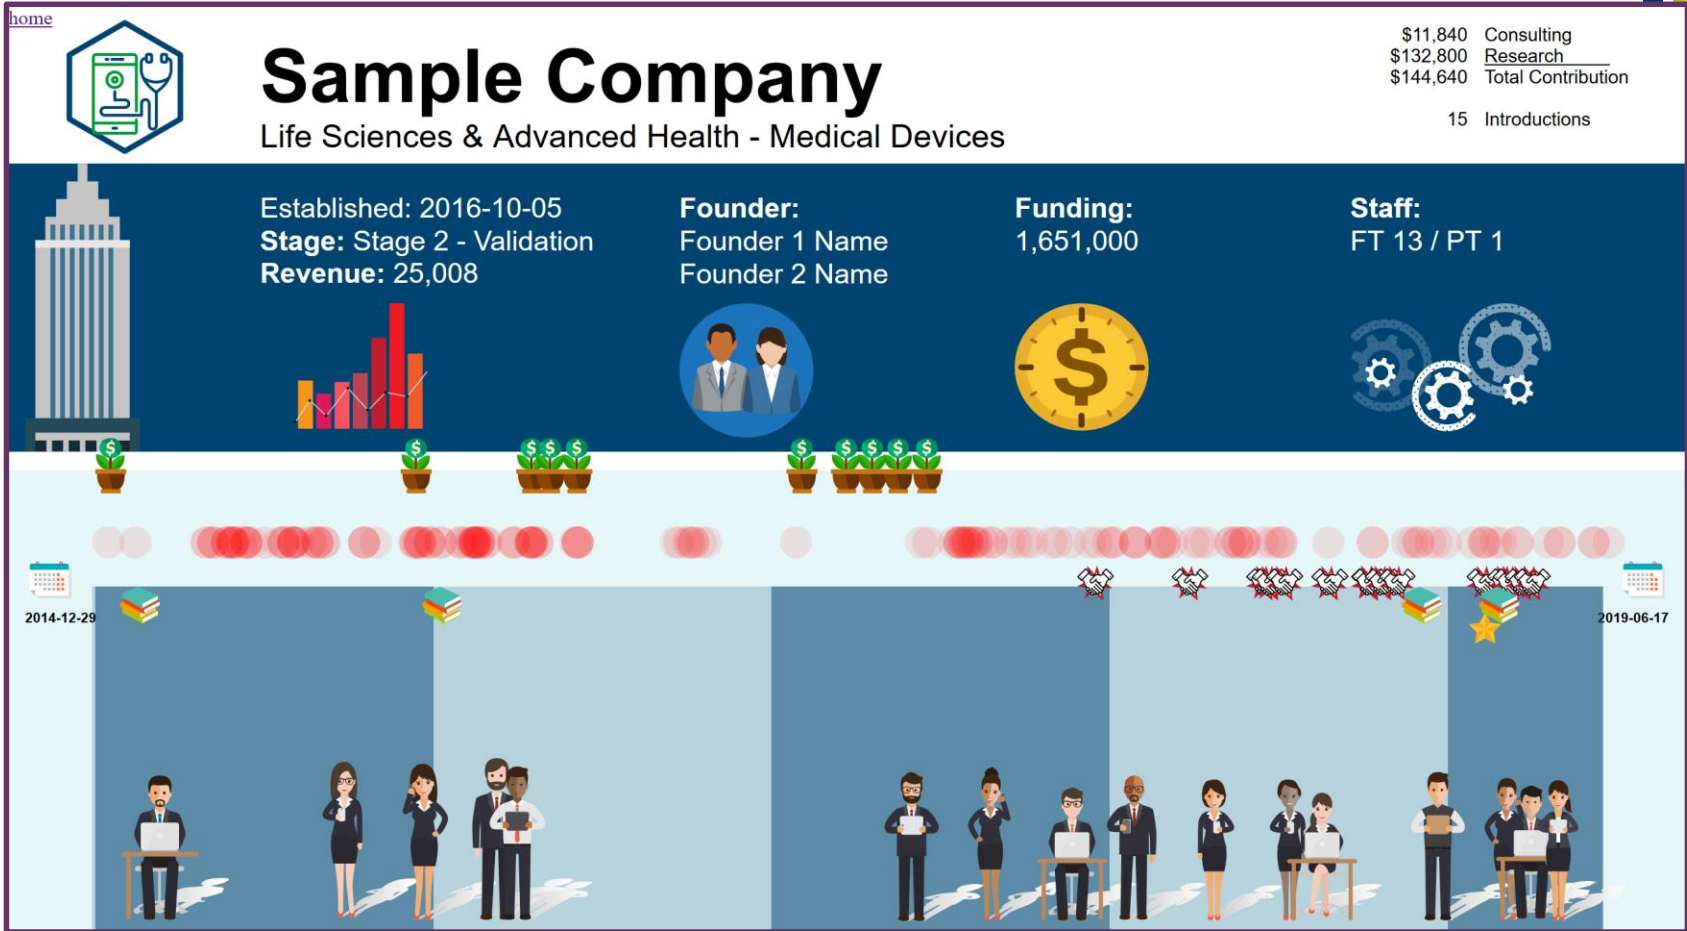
home

Sample Company

Life Sciences & Advanced Health - Medical Devices

$11,840 Consulting
$132,800 Research
$144,640 Total Contribution

15 Introductions

Established: 2016-10-05
**Stage:** Stage 2 - Validation
**Revenue:** 25,008

**Founder:**
Founder 1 Name
Founder 2 Name

**Funding:**
1,651,000

**Staff:**
FT 13 / PT 1

2014-12-29

2019-06-17